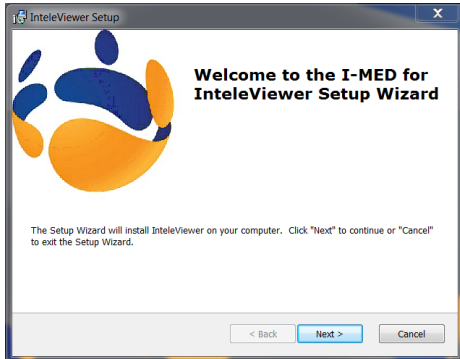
InteleViewer Setup

Welcome to the I-MED for InteleViewer Setup Wizard

The Setup Wizard will install InteleViewer on your computer. Click "Next" to continue or "Cancel" to exit the Setup Wizard.

< Back
Next >
Cancel